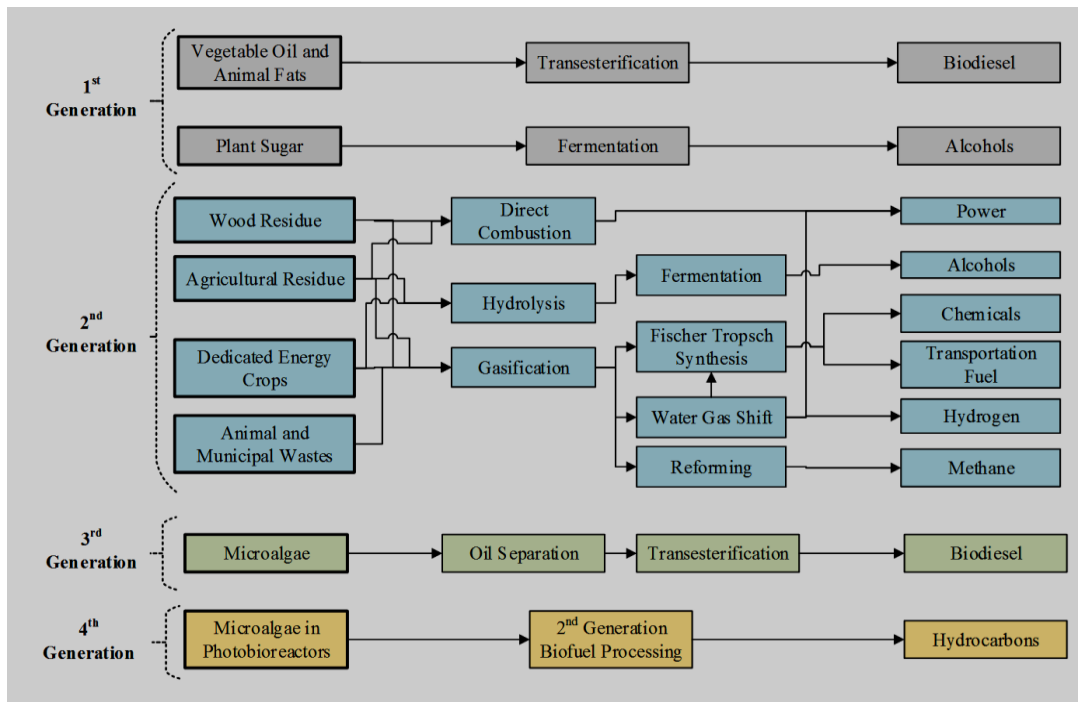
1$^{st}$ Generation

Vegetable Oil and Animal Fats

Transesterification

Biodiesel

Plant Sugar

Fermentation

Alcohols

2$^{nd}$ Generation

Wood Residue

Agricultural Residue

Dedicated Energy Crops

Animal and Municipal Wastes

Direct Combustion

Hydrolysis

Gasification

Fermentation

Fischer Tropsch Synthesis

Water Gas Shift

Reforming

Power

Alcohols

Chemicals

Transportation Fuel

Hydrogen

Methane

3$^{rd}$ Generation

Microalgae

Oil Separation

Transesterification

Biodiesel

4$^{th}$ Generation

Microalgae in Photobioreactors

2$^{nd}$ Generation Biofuel Processing

Hydrocarbons